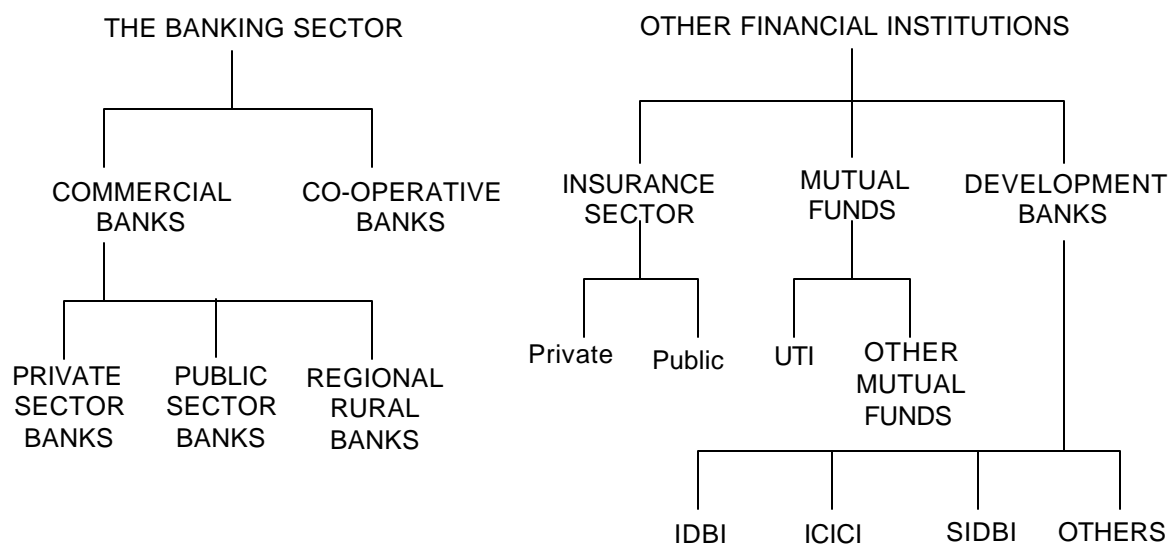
THE BANKING SECTOR

COMMERCIAL BANKS

CO-OPERATIVE BANKS

PRIVATE SECTOR BANKS

PUBLIC SECTOR BANKS

REGIONAL RURAL BANKS

OTHER FINANCIAL INSTITUTIONS

INSURANCE SECTOR

MUTUAL FUNDS

DEVELOPMENT BANKS

Private

Public

UTI

OTHER MUTUAL FUNDS

IDBI

ICICI

SIDBI

OTHERS